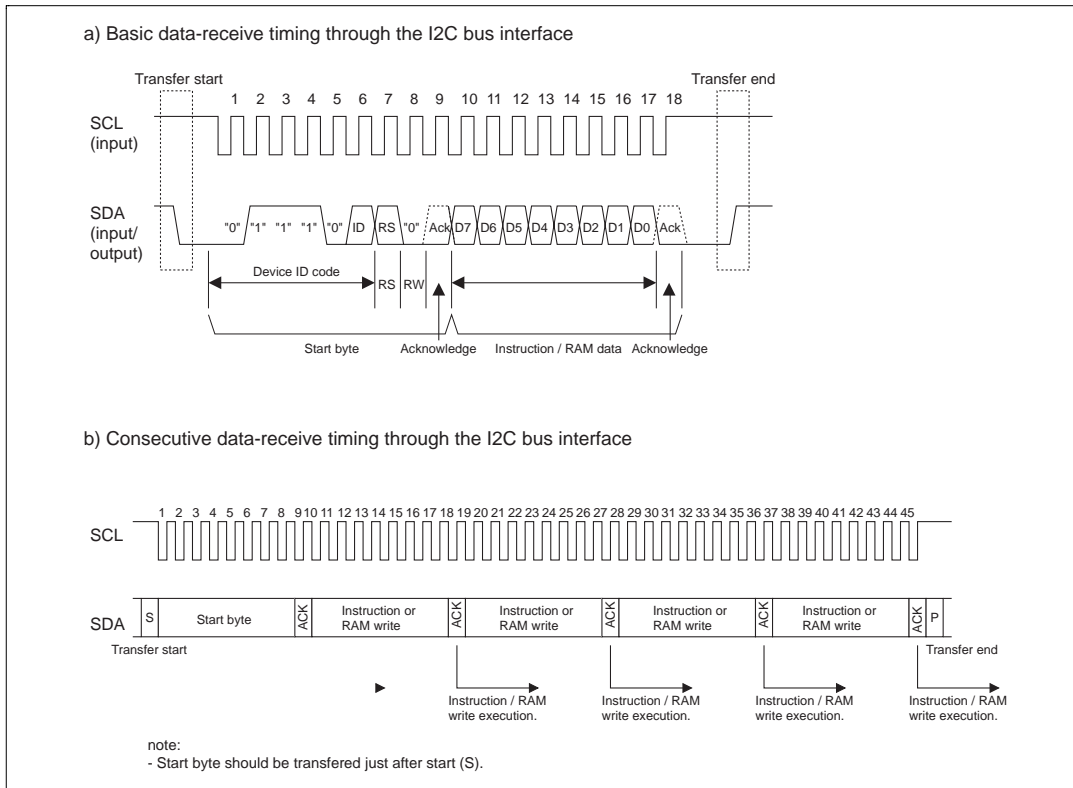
a) Basic data-receive timing through the I2C bus interface

Transfer start

Transfer end

1 2 3 4 5 6 7 8 9 10 11 12 13 14 15 16 17 18

SCL (input)

SDA (input/ output)

"0" "1" "1" "1" "0" ID RS "0" Ack D7 D6 D5 D4 D3 D2 D1 D0 Ack

Device ID code

RS RW

Start byte

Acknowledge

Instruction / RAM data

Acknowledge

b) Consecutive data-receive timing through the I2C bus interface

1 2 3 4 5 6 7 8 9 10 11 12 13 14 15 16 17 18 19 20 21 22 23 24 25 26 27 28 29 30 31 32 33 34 35 36 37 38 39 40 41 42 43 44 45

SCL

SDA

S

Start byte

ACK

Instruction or RAM write

ACK

Instruction or RAM write

ACK

Instruction or RAM write

ACK

Instruction or RAM write

ACK

P

Transfer start

Transfer end

Instruction / RAM write execution.

Instruction / RAM write execution.

Instruction / RAM write execution.

Instruction / RAM write execution.

note:
- Start byte should be transfered just after start (S).